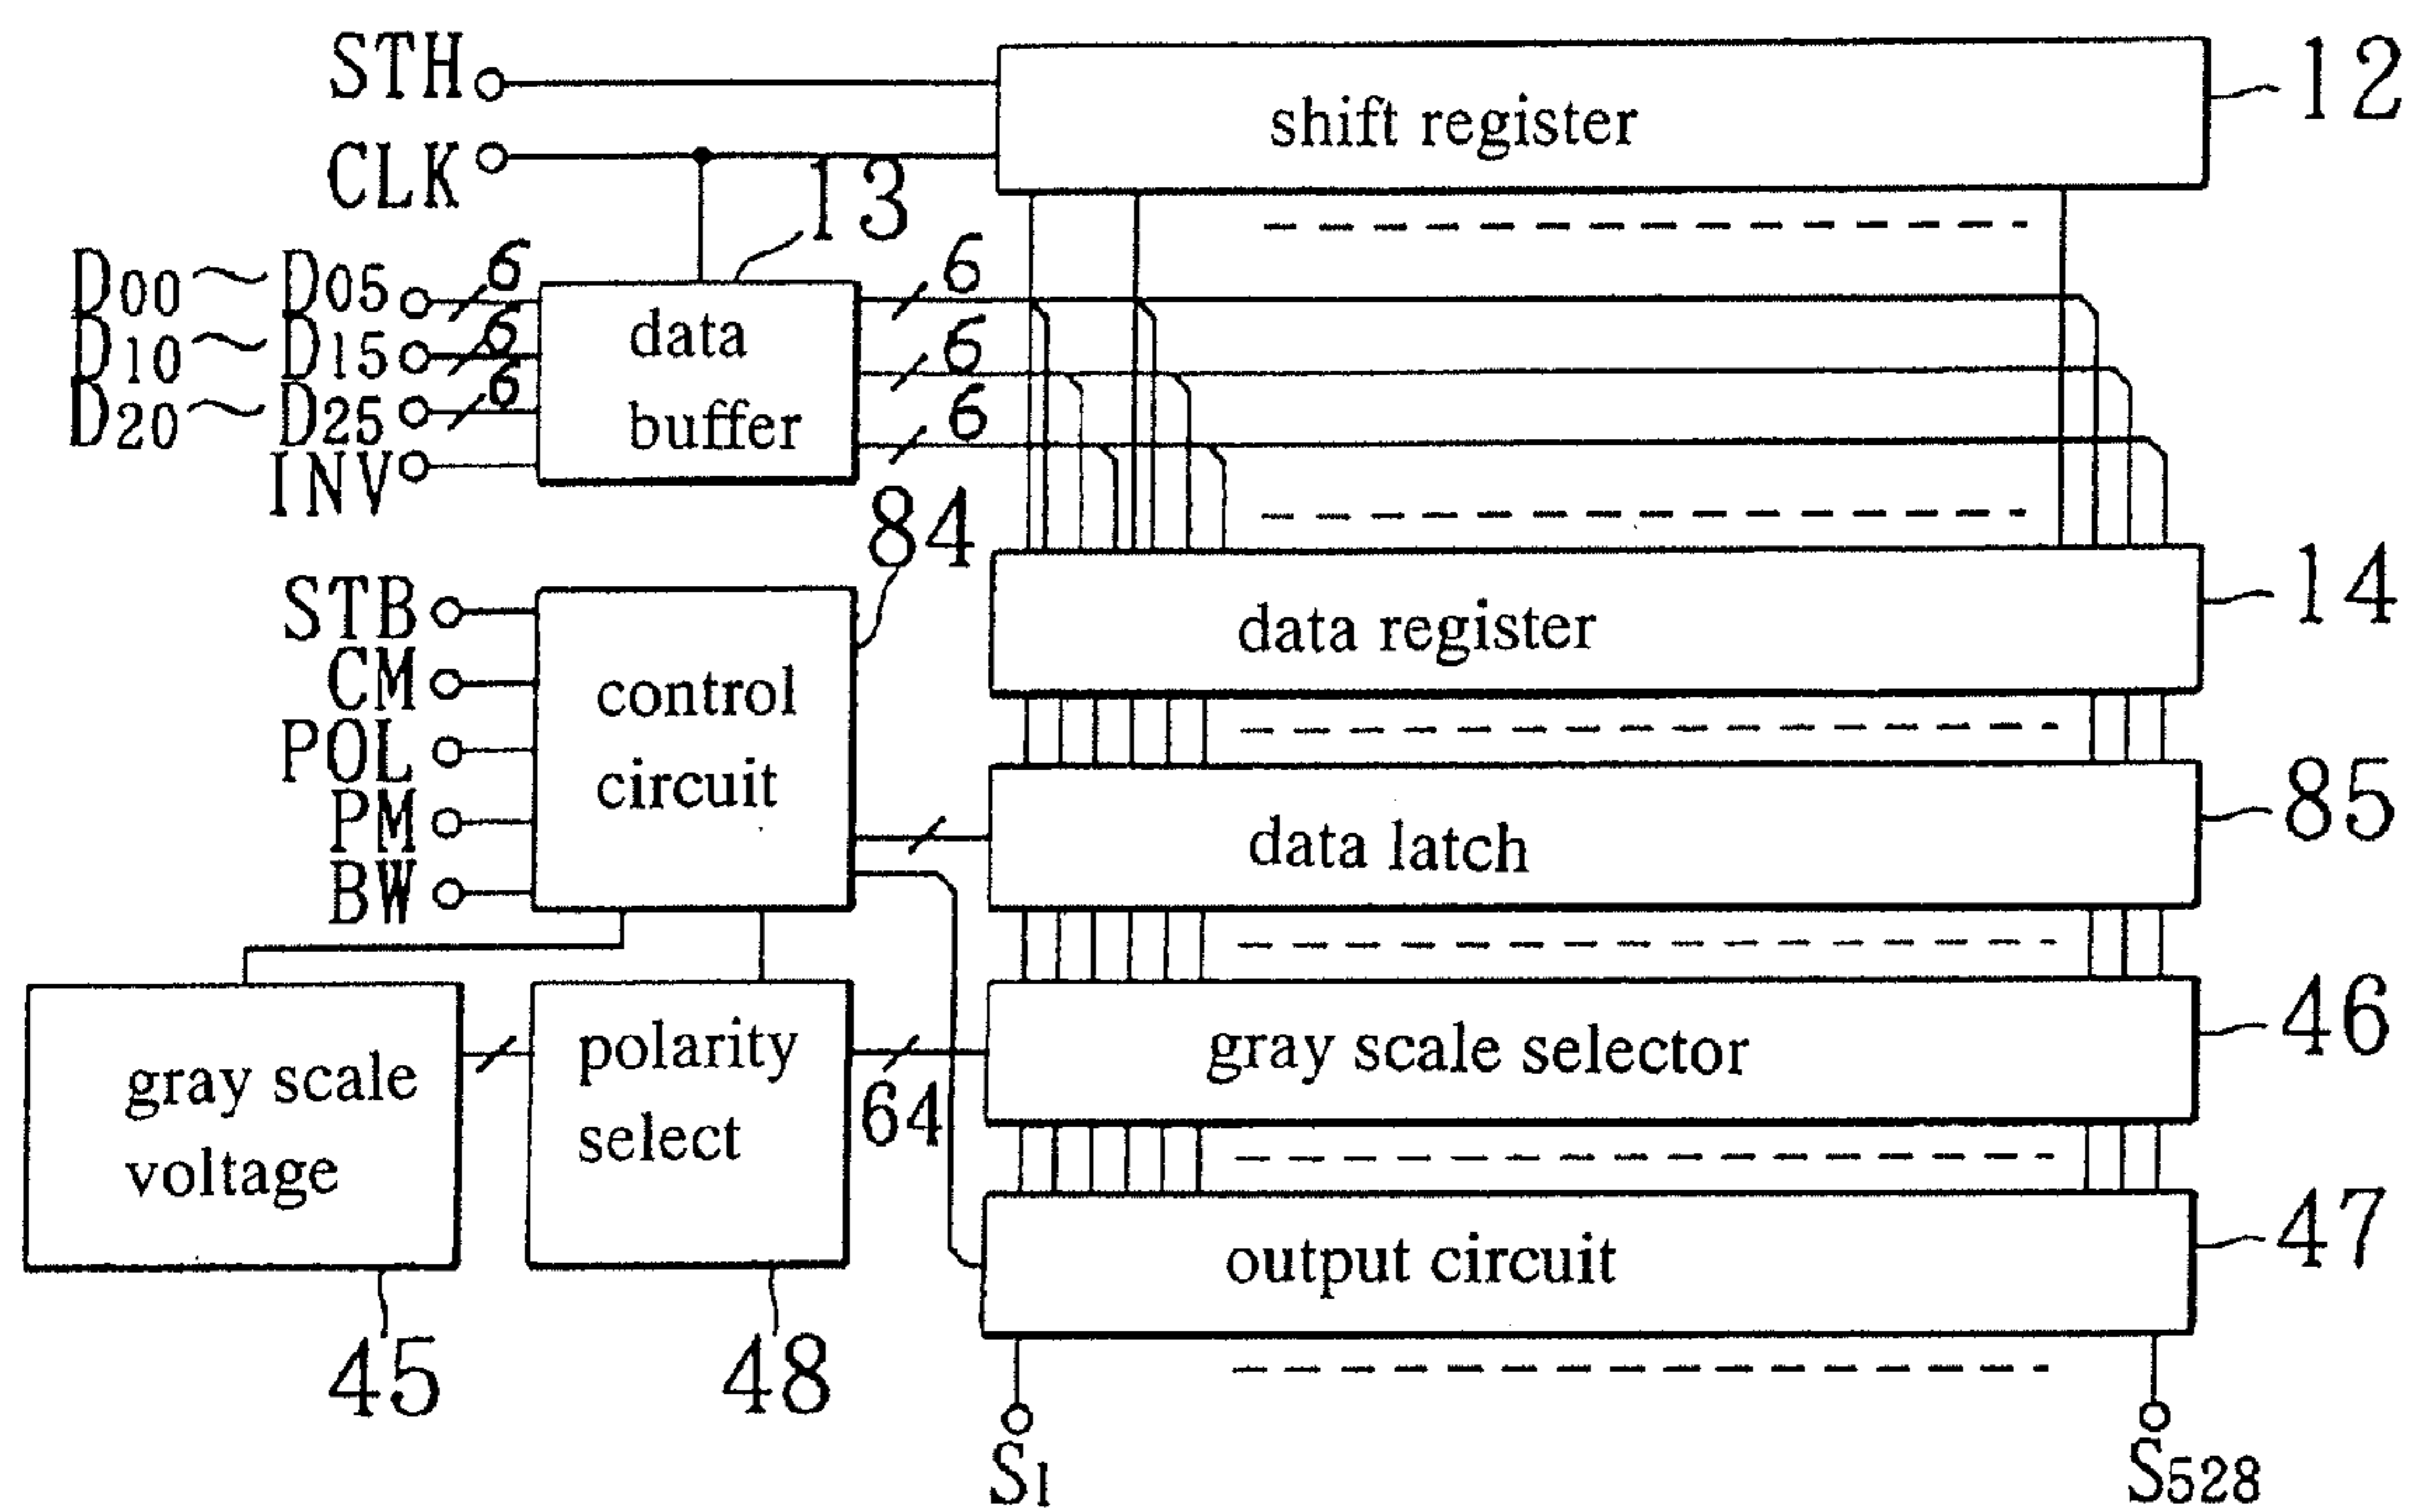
STH
CLK
shift register
12
13
$D_{00}$~$D_{05}$
$D_{10}$~$D_{15}$
$D_{20}$~$D_{25}$
INV
6
6
6
data buffer
6
6
6
84
STB
CM
POL
PM
BW
control circuit
data register
14
data latch
85
gray scale voltage
polarity select
64
gray scale selector
46
output circuit
47
45
48
$S_1$
$S_{528}$